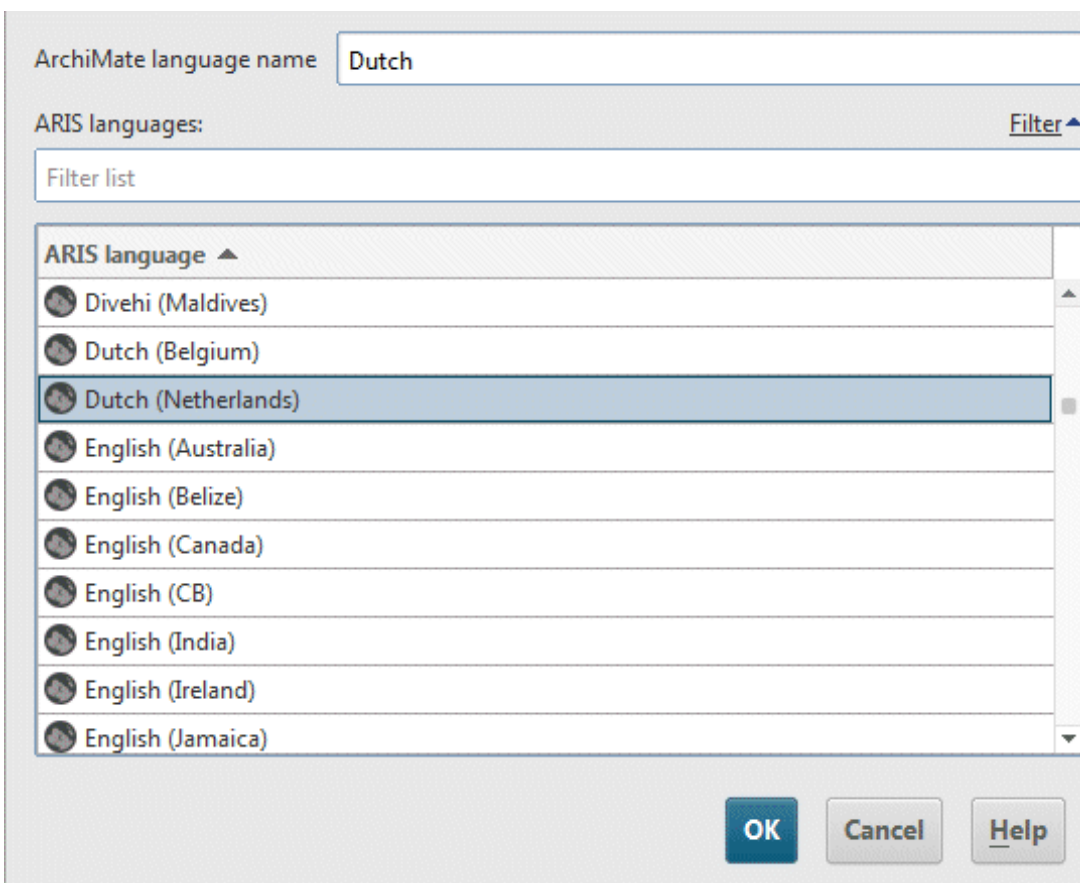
ArchiMate language name Dutch

ARIS languages:

Filter

Filter list

| ARIS language |
|---|
| Divehi (Maldives) |
| Dutch (Belgium) |
| Dutch (Netherlands) |
| English (Australia) |
| English (Belize) |
| English (Canada) |
| English (CB) |
| English (India) |
| English (Ireland) |
| English (Jamaica) |

OK Cancel Help